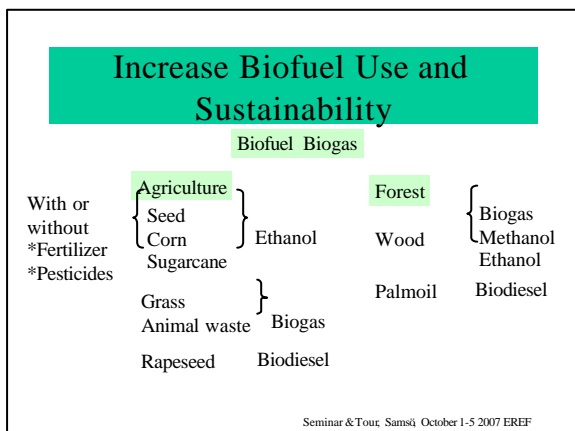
Increase Biofuel Use and Sustainability

Biofuel Biogas

With or without
*Fertilizer
*Pesticides

Agriculture
Seed
Corn
Sugarcane

Ethanol

Grass
Animal waste

Biogas

Rapeseed

Biodiesel

Forest

Wood

Palmoil

Biogas
Methanol
Ethanol

Biodiesel

Seminar & Tour, Samsø, October 1-5 2007 EREF